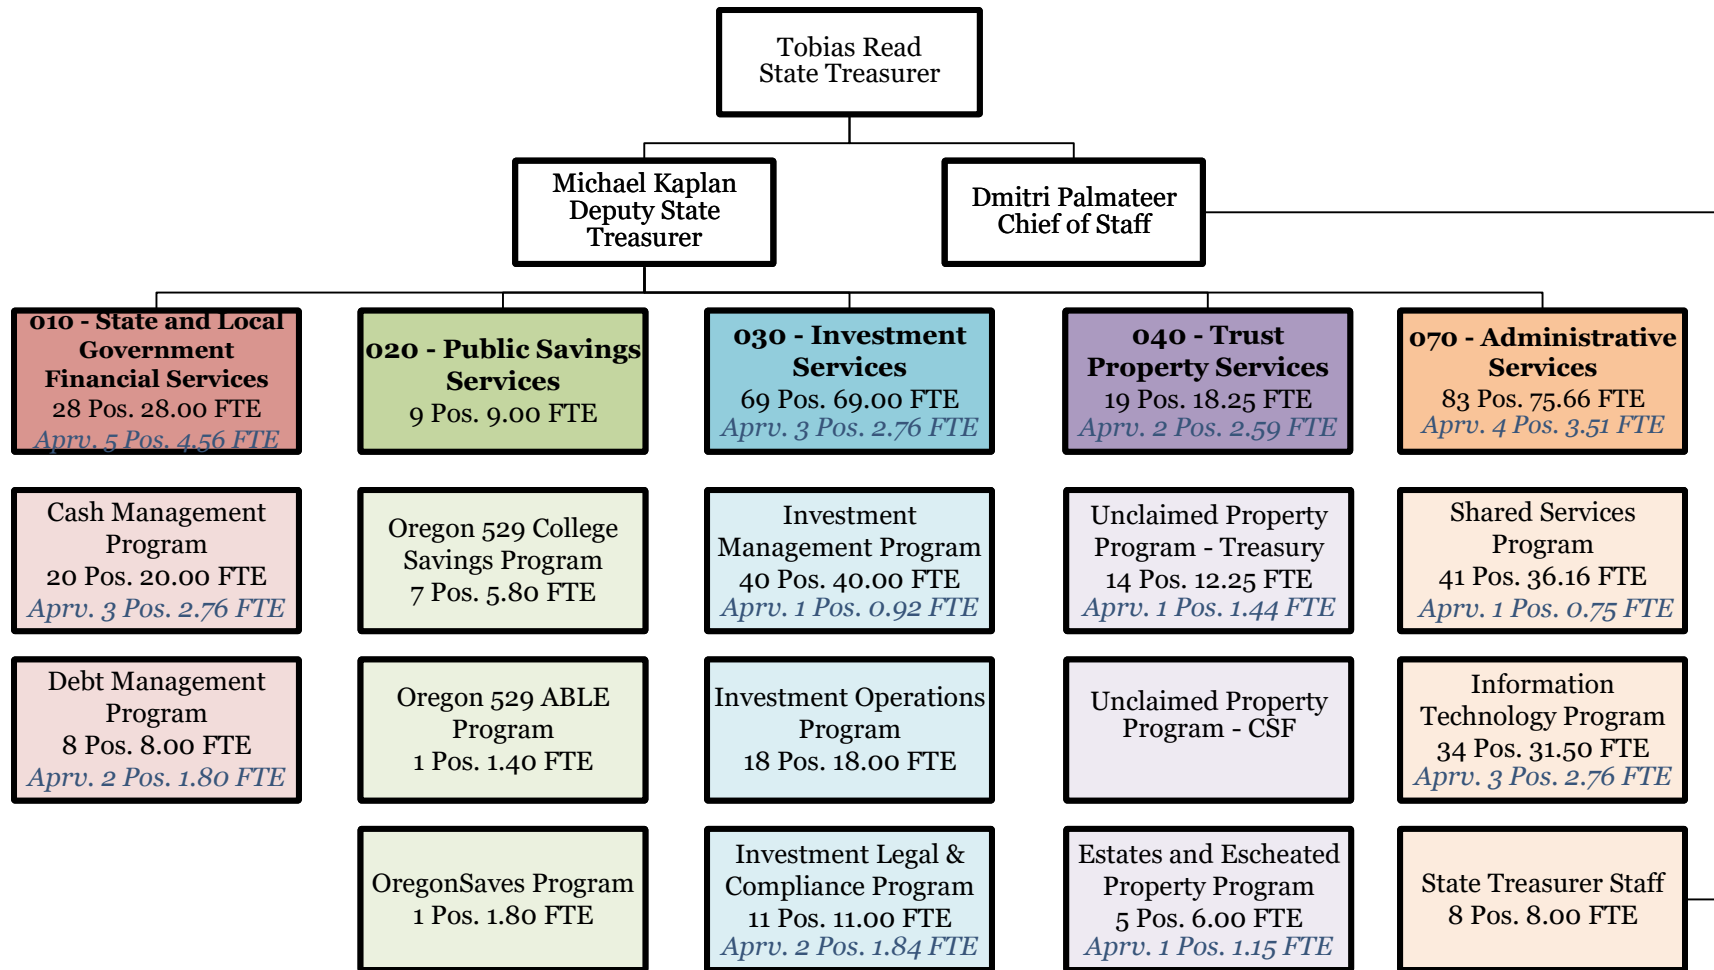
Tobias Read
State Treasurer

Michael Kaplan
Deputy State Treasurer

Dmitri Palmateer
Chief of Staff

010 - State and Local Government Financial Services
28 Pos. 28.00 FTE
Aprv. 5 Pos. 4.56 FTE

Cash Management Program
20 Pos. 20.00 FTE
Aprv. 3 Pos. 2.76 FTE

Debt Management Program
8 Pos. 8.00 FTE
Aprv. 2 Pos. 1.80 FTE

020 - Public Savings Services
9 Pos. 9.00 FTE

Oregon 529 College Savings Program
7 Pos. 5.80 FTE

Oregon 529 ABLE Program
1 Pos. 1.40 FTE

OregonSaves Program
1 Pos. 1.80 FTE

030 - Investment Services
69 Pos. 69.00 FTE
Aprv. 3 Pos. 2.76 FTE

Investment Management Program
40 Pos. 40.00 FTE
Aprv. 1 Pos. 0.92 FTE

Investment Operations Program
18 Pos. 18.00 FTE

Investment Legal & Compliance Program
11 Pos. 11.00 FTE
Aprv. 2 Pos. 1.84 FTE

040 - Trust Property Services
19 Pos. 18.25 FTE
Aprv. 2 Pos. 2.59 FTE

Unclaimed Property Program - Treasury
14 Pos. 12.25 FTE
Aprv. 1 Pos. 1.44 FTE

Unclaimed Property Program - CSF

Estates and Escheated Property Program
5 Pos. 6.00 FTE
Aprv. 1 Pos. 1.15 FTE

070 - Administrative Services
83 Pos. 75.66 FTE
Aprv. 4 Pos. 3.51 FTE

Shared Services Program
41 Pos. 36.16 FTE
Aprv. 1 Pos. 0.75 FTE

Information Technology Program
34 Pos. 31.50 FTE
Aprv. 3 Pos. 2.76 FTE

State Treasurer Staff
8 Pos. 8.00 FTE